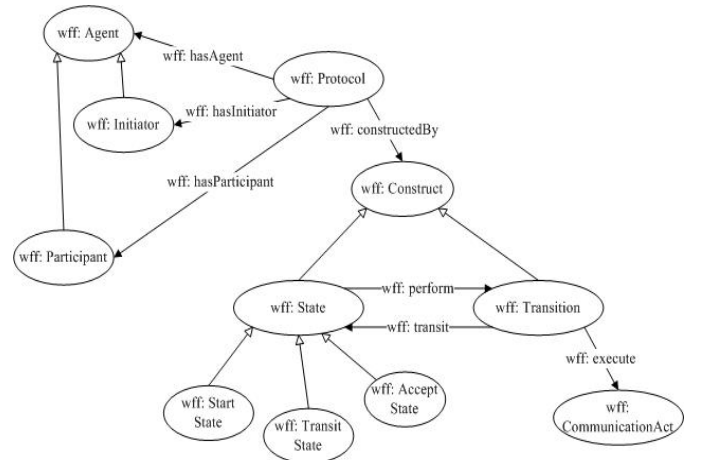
wff: Agent

wff: hasAgent

wff: Protocol

wff: hasInitiator

wff: Initiator

wff: constructedBy

wff: hasParticipant

wff: Construct

wff: Participant

wff: perform

wff: State

wff: Transition

wff: transit

wff: execute

wff: Start State

wff: Transit State

wff: Accept State

wff: CommunicationAct